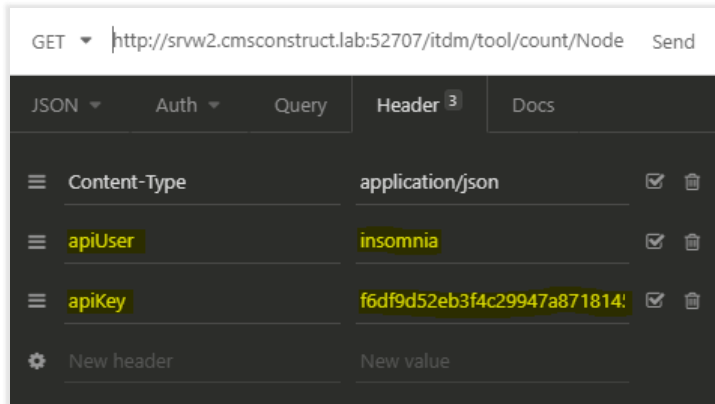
GET http://srvw2.cmsconstruct.lab:52707/itdm/tool/count/Node Send

JSON Auth Query Header 3 Docs

Content-Type application/json

apiUser insomnia

apiKey f6df9d52eb3f4c29947a871814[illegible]

New header New value